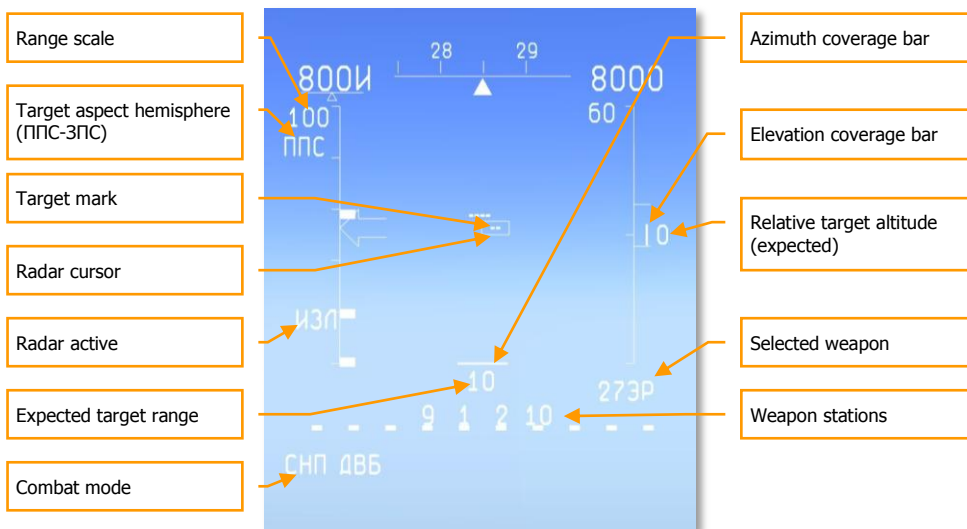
Range scale

Target aspect hemisphere (ППС-ЗПС)

Target mark

Radar cursor

Radar active

Expected target range

Combat mode

28 29

800И

8000

100

60

ППС

10

ИЗЛ

10

27ЭР

9 1 2 10

СНП ДВБ

Azimuth coverage bar

Elevation coverage bar

Relative target altitude (expected)

Selected weapon

Weapon stations